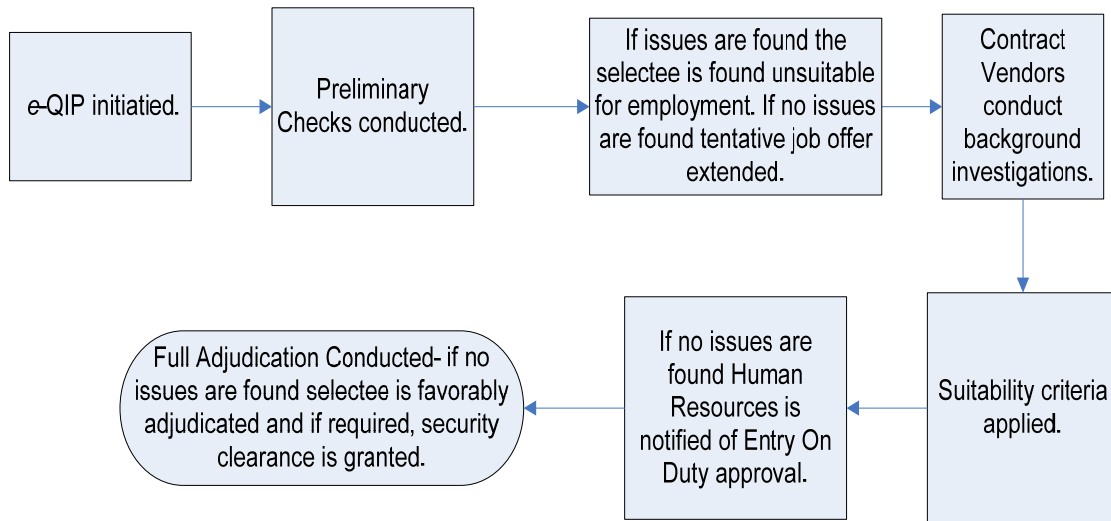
e-QIP initiatied.

Preliminary Checks conducted.

If issues are found the selectee is found unsuitable for employment. If no issues are found tentative job offer extended.

Contract Vendors conduct background investigations.

Suitability criteria applied.

If no issues are found Human Resources is notified of Entry On Duty approval.

Full Adjudication Conducted- if no issues are found selectee is favorably adjudicated and if required, security clearance is granted.